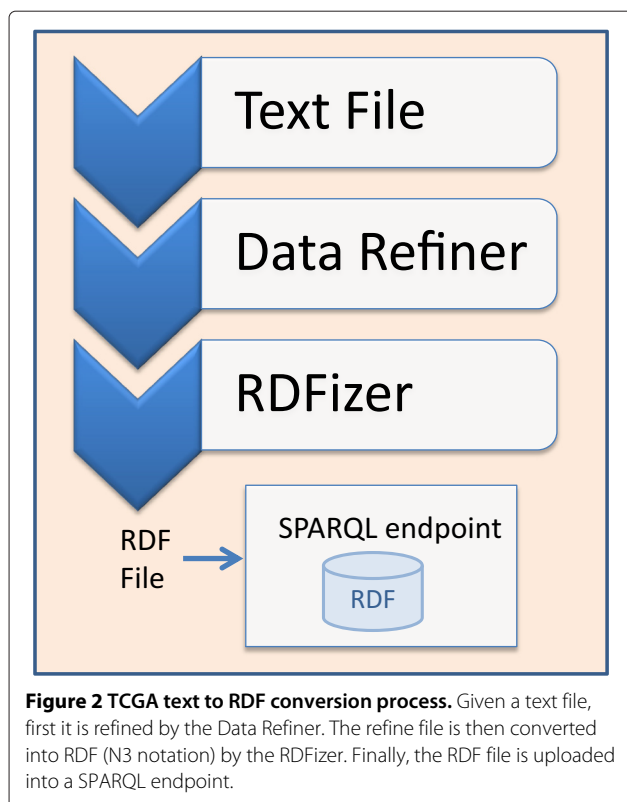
Text File

Data Refiner

RDFizer

RDF File

SPARQL endpoint

RDF

**Figure 2 TCGA text to RDF conversion process.** Given a text file, first it is refined by the Data Refiner. The refine file is then converted into RDF (N3 notation) by the RDFizer. Finally, the RDF file is uploaded into a SPARQL endpoint.